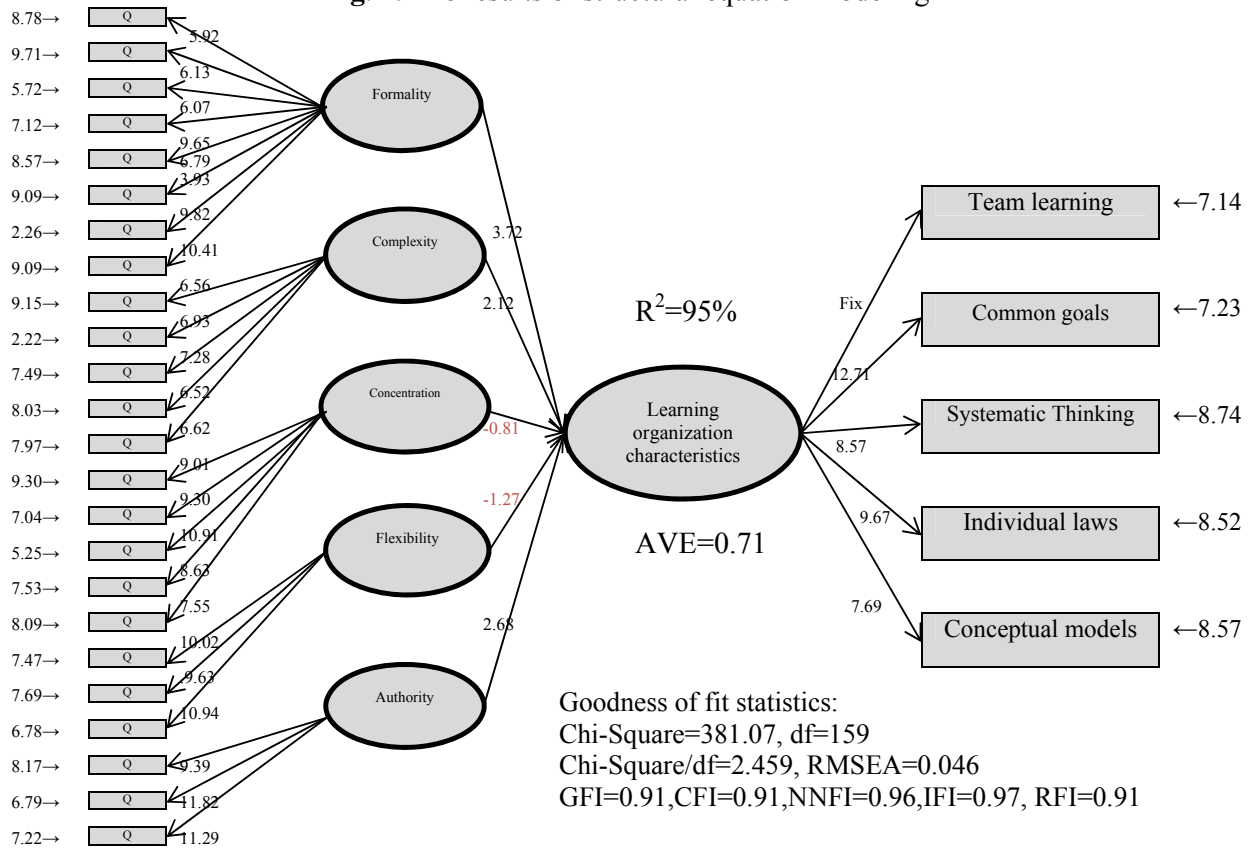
8.78→ Q
9.71→ Q
5.72→ Q
7.12→ Q
8.57→ Q
9.09→ Q
2.26→ Q
9.09→ Q
9.15→ Q
2.22→ Q
7.49→ Q
8.03→ Q
7.97→ Q
9.30→ Q
7.04→ Q
5.25→ Q
7.53→ Q
8.09→ Q
7.47→ Q
7.69→ Q
6.78→ Q
8.17→ Q
6.79→ Q
7.22→ Q

5.92
6.13
6.07
9.65
6.79
3.93
9.82
10.41
6.56
6.93
7.28
6.52
6.62
9.01
9.30
10.91
8.63
7.55
10.02
9.63
10.94
9.39
11.82
11.29

Formality
Complexity
Concentration
Flexibility
Authority

3.72
2.12
-0.81
-1.27
2.68

R$^2$=95%

Learning organization characteristics

AVE=0.71

Fix
12.71
8.57
9.67
7.69

Team learning ←7.14
Common goals ←7.23
Systematic Thinking ←8.74
Individual laws ←8.52
Conceptual models ←8.57

Goodness of fit statistics:
Chi-Square=381.07, df=159
Chi-Square/df=2.459, RMSEA=0.046
GFI=0.91,CFI=0.91,NNFI=0.96,IFI=0.97, RFI=0.91